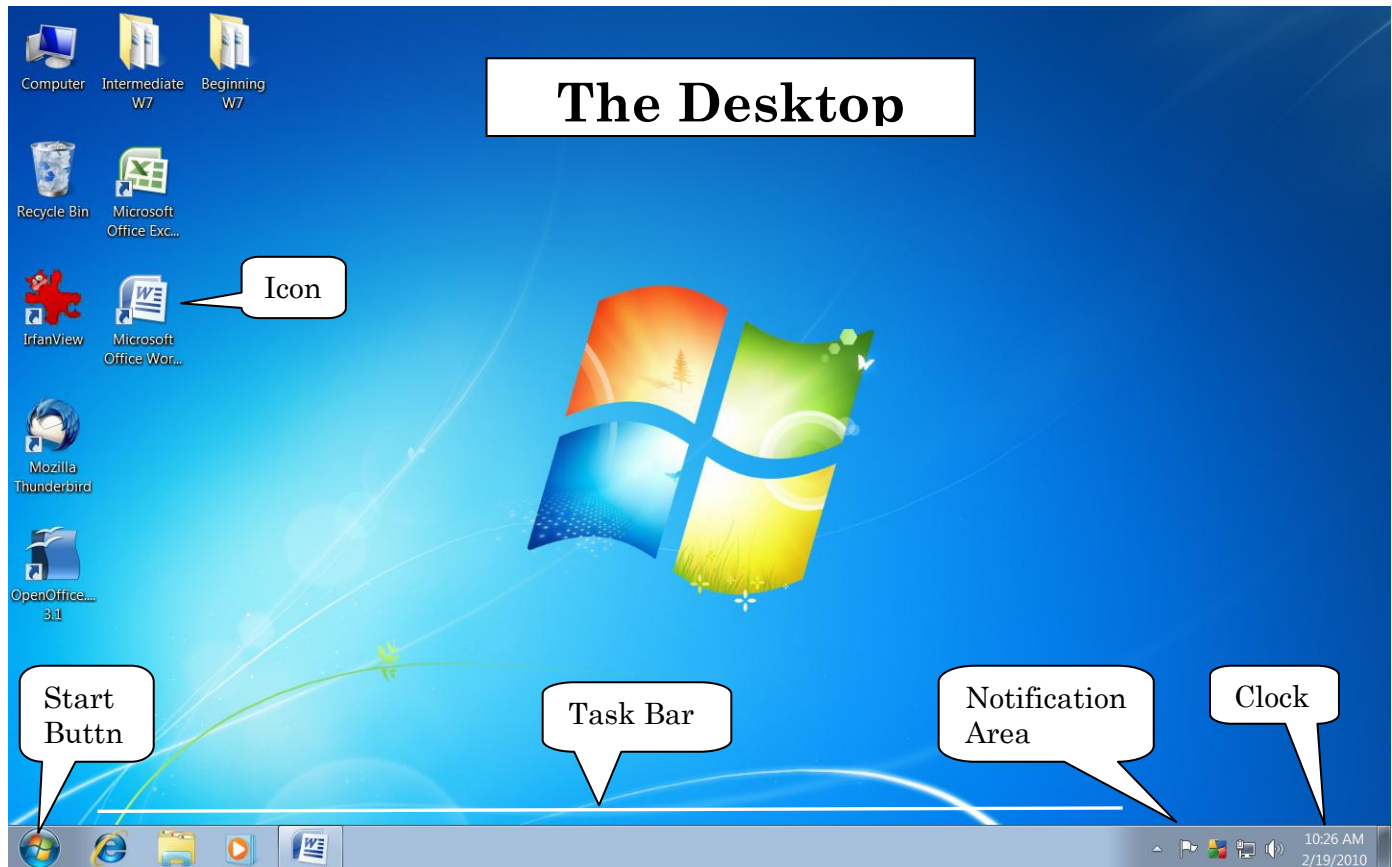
Computer

Intermediate W7

Beginning W7

The Desktop

Recycle Bin

Microsoft Office Exc...

Icon

IrfanView

Microsoft Office Wor...

Mozilla Thunderbird

OpenOffice.... 3.1

Start Buttn

Task Bar

Notification Area

Clock

10:26 AM
2/19/2010